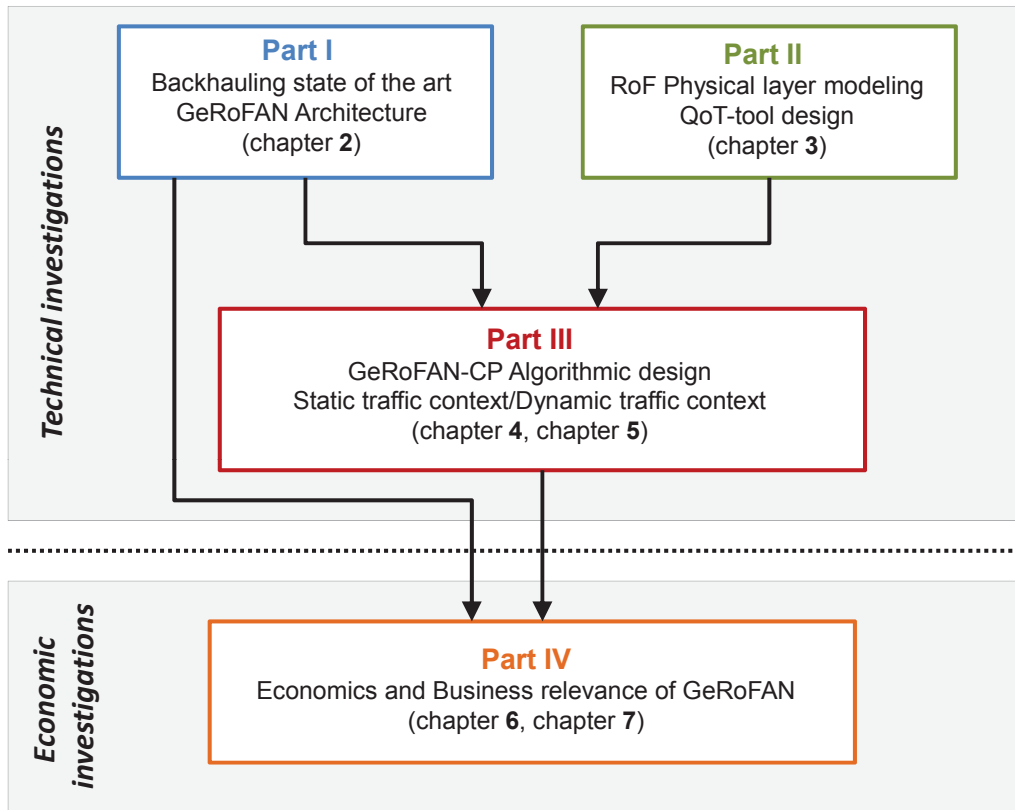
Technical investigations

Part I
Backhauling state of the art
GeRoFAN Architecture
(chapter 2)

Part II
RoF Physical layer modeling
QoT-tool design
(chapter 3)

Part III
GeRoFAN-CP Algorithmic design
Static traffic context/Dynamic traffic context
(chapter 4, chapter 5)

Economic investigations

Part IV
Economics and Business relevance of GeRoFAN
(chapter 6, chapter 7)